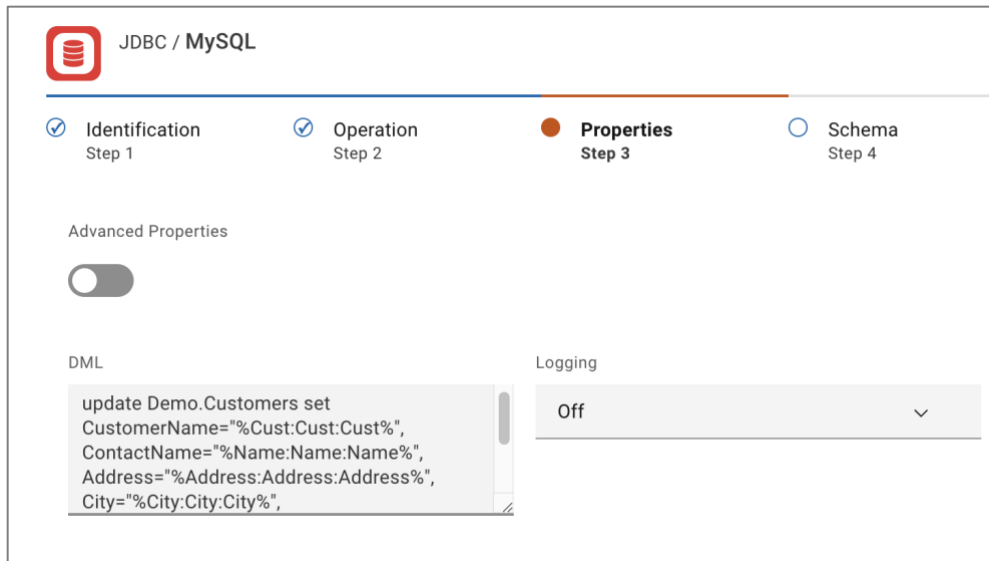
JDBC / MySQL

Identification
Step 1

Operation
Step 2

Properties
Step 3

Schema
Step 4

Advanced Properties

DML

update Demo.Customers set
CustomerName="%Cust:Cust:Cust%",
ContactName="%Name:Name:Name%",
Address="%Address:Address:Address%",
City="%City:City:City%",

Logging

Off